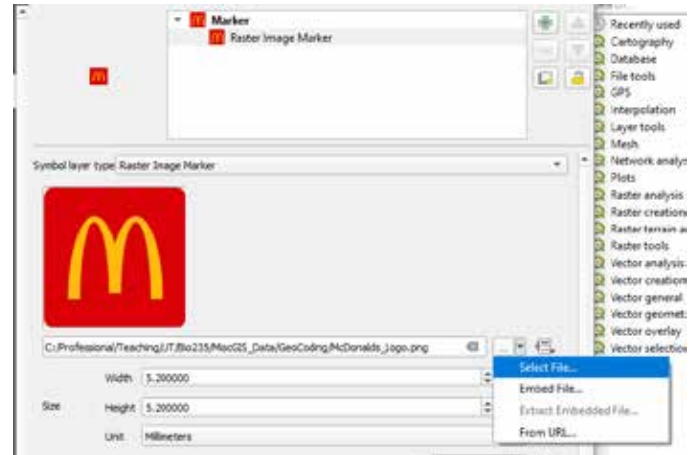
Marker
Raster Image Marker

Symbol layer type Raster Image Marker

C:/Professional/Teaching/UT/Bio235/MacGIS_Data/GeoCoding/McDonalds_Logo.png

Width 5.200000
Size
Height 5.200000
Unit Millimeters

Select File...
Embed File...
Extract Embedded File...
From URL...

Recently used
Cartography
Database
File tools
GPS
Interpolation
Layer tools
Mesh
Network analys
Plots
Raster analysis
Raster creation
Raster terrain a
Raster tools
Vector analysis
Vector creation
Vector general
Vector geomet
Vector overlay
Vector selectio